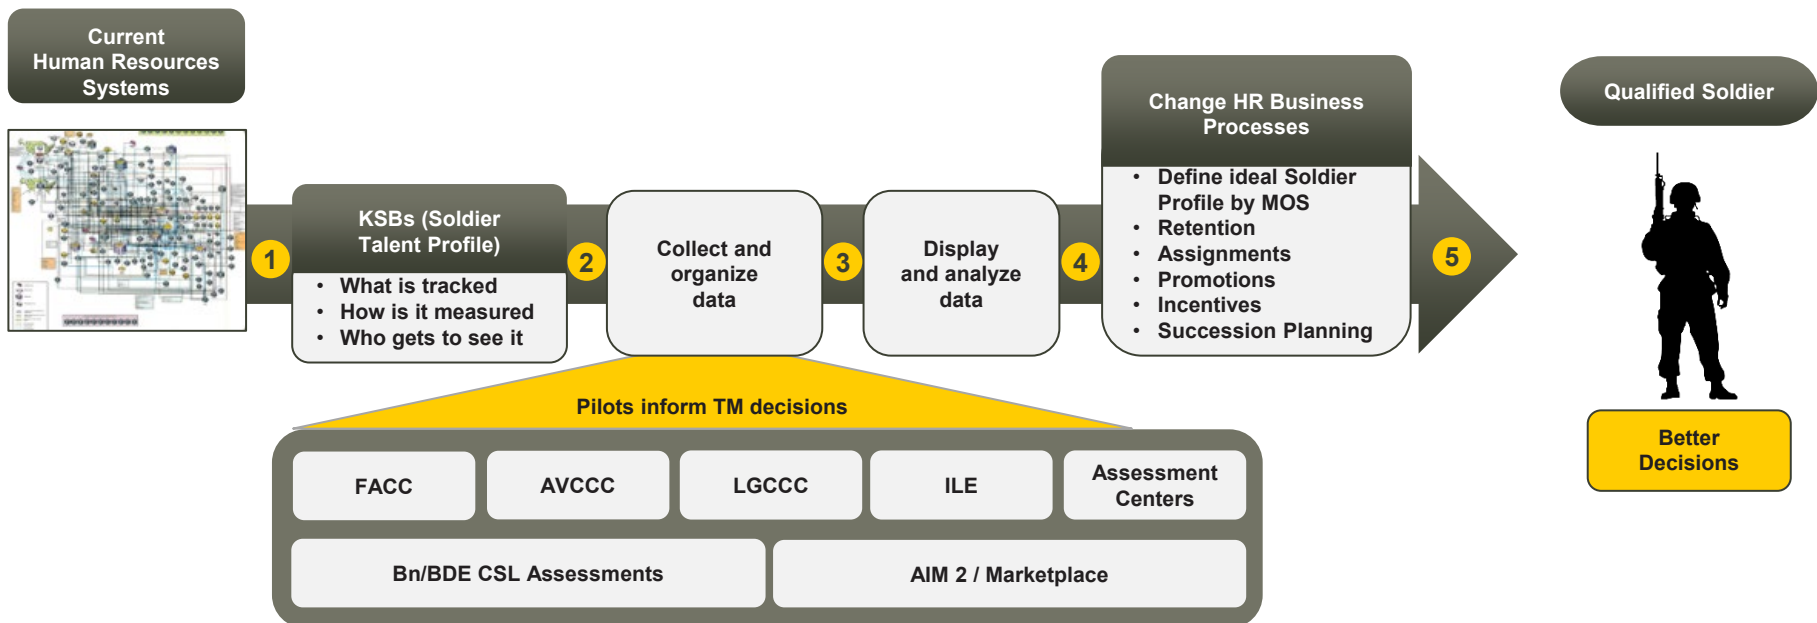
Current Human Resources Systems

1

KSBs (Soldier Talent Profile)

- What is tracked
- How is it measured
- Who gets to see it

2

Collect and organize data

3

Display and analyze data

4

Change HR Business Processes

- Define ideal Soldier Profile by MOS
- Retention
- Assignments
- Promotions
- Incentives
- Succession Planning

5

Qualified Soldier

Better Decisions

Pilots inform TM decisions

FACC

AVCCC

LGCCC

ILE

Assessment Centers

Bn/BDE CSL Assessments

AIM 2 / Marketplace